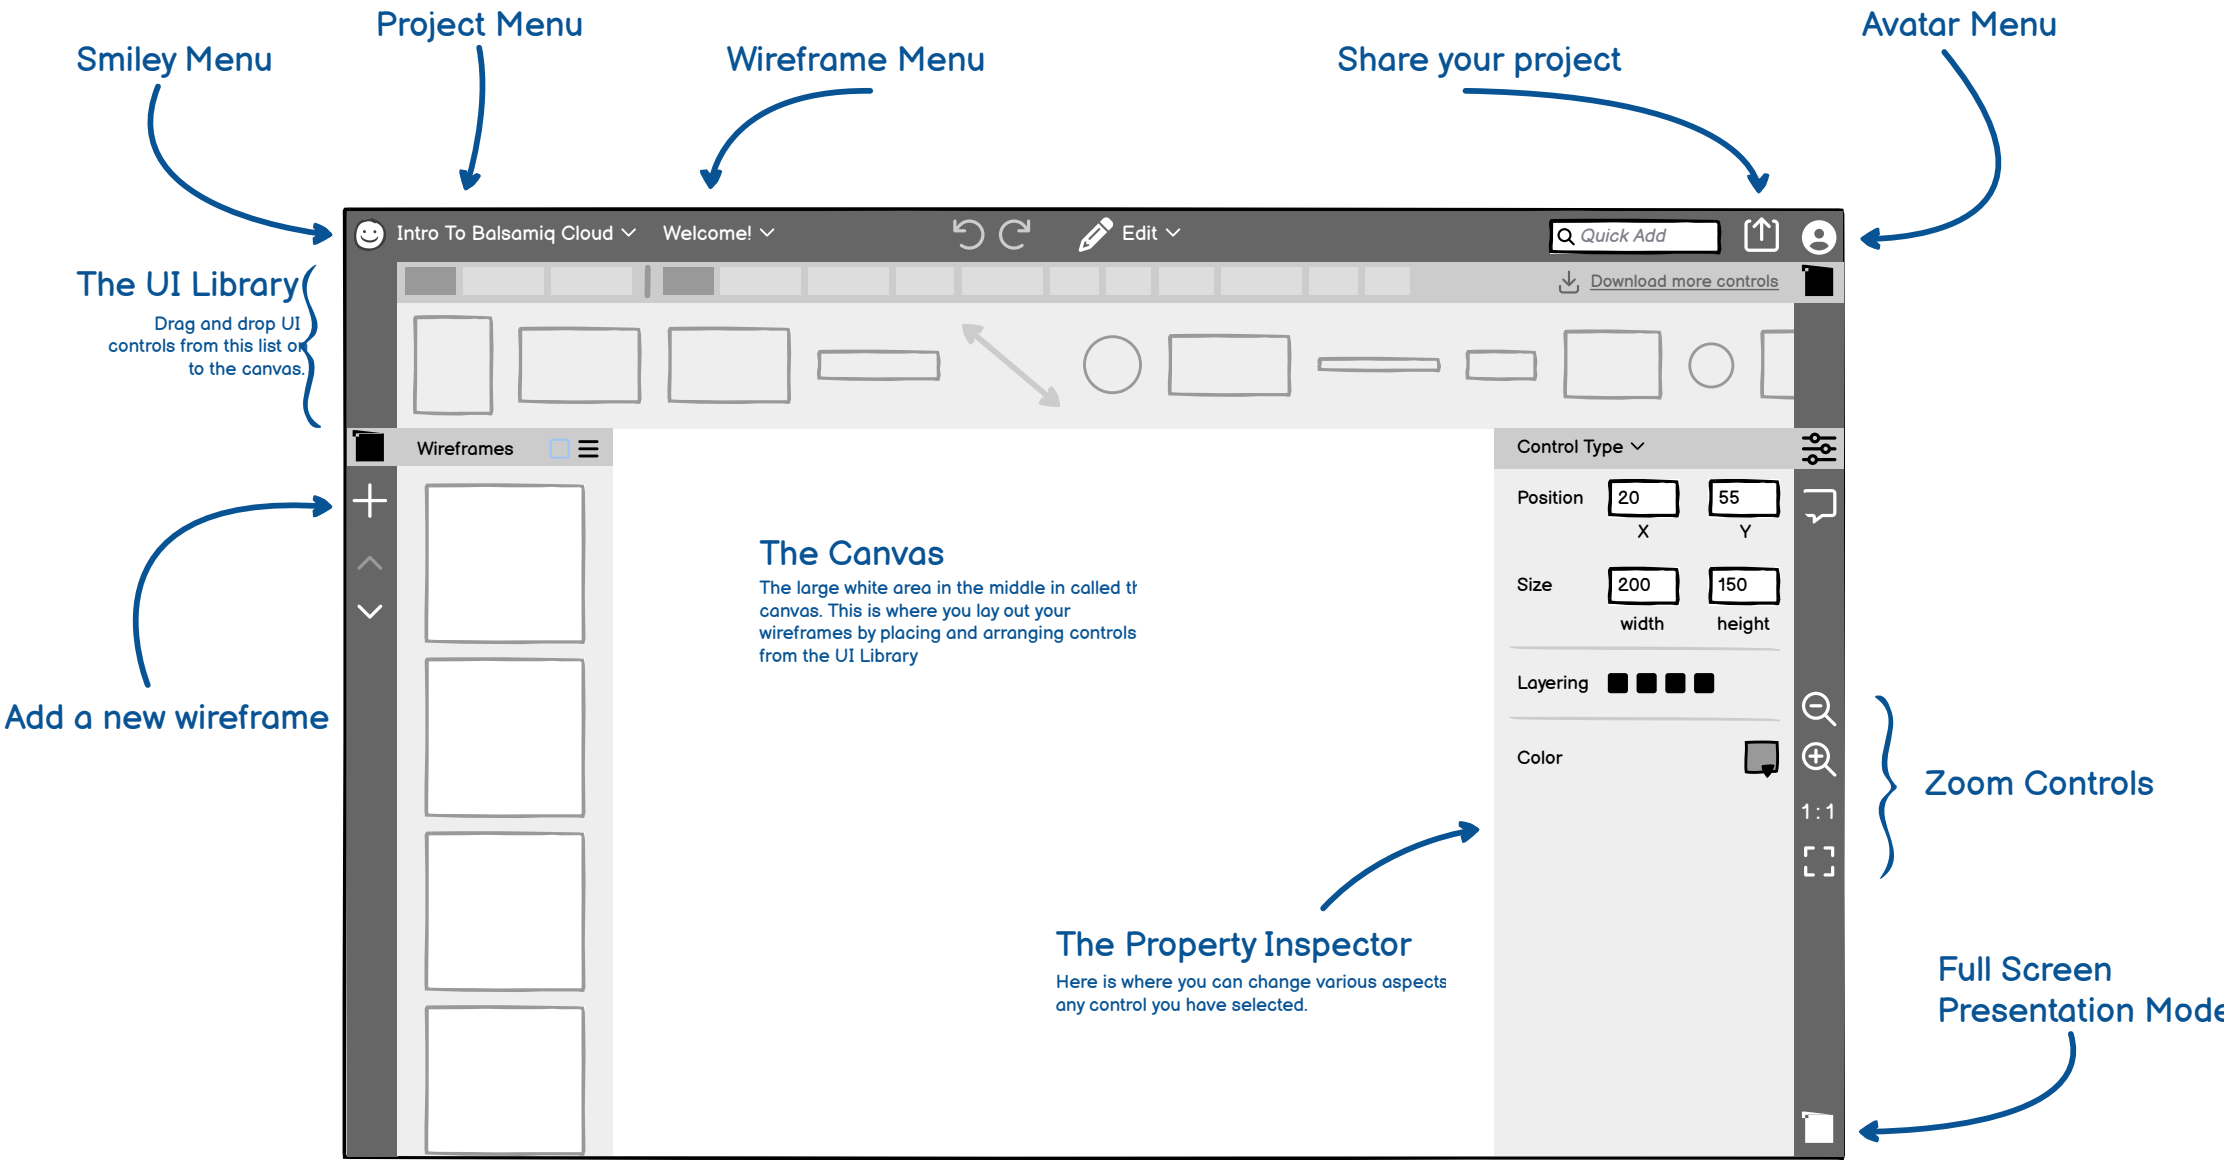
Project Menu

Smiley Menu

Wireframe Menu

Share your project

Avatar Menu

Intro To Balsamiq Cloud

Welcome!

Edit

Quick Add

Download more controls

The UI Library

Drag and drop UI controls from this list o to the canvas.

Wireframes

Control Type

Position 20 55
X Y

Size 200 150
width height

Layering

Color

The Canvas

The large white area in the middle in called tl canvas. This is where you lay out your wireframes by placing and arranging controls from the UI Library

Add a new wireframe

Zoom Controls

1:1

The Property Inspector

Here is where you can change various aspects any control you have selected.

Full Screen Presentation Mode